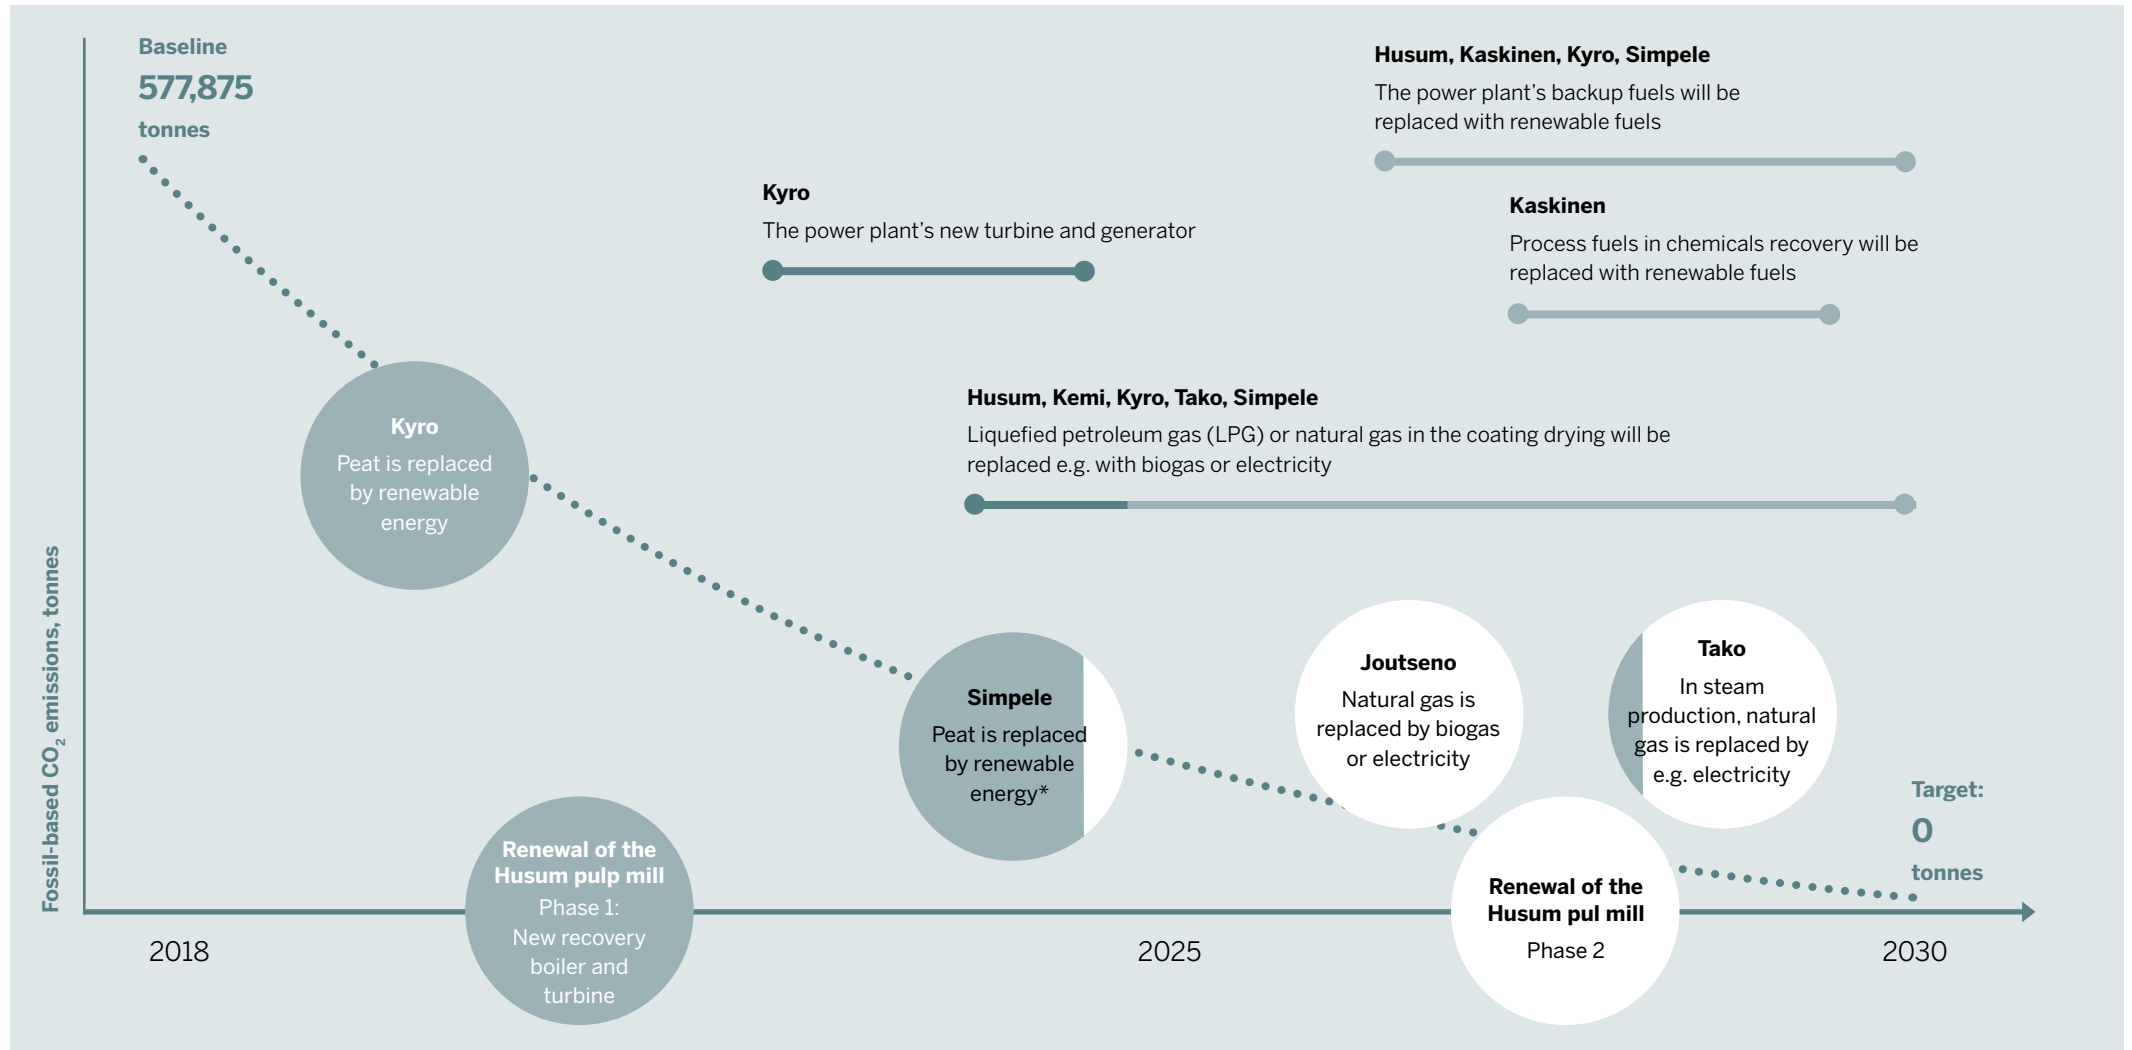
Baseline
577,875
tonnes

Husum, Kaskinen, Kyro, Simpele
The power plant's backup fuels will be replaced with renewable fuels

Kyro
The power plant's new turbine and generator

Kaskinen
Process fuels in chemicals recovery will be replaced with renewable fuels

Husum, Kemi, Kyro, Tako, Simpele
Liquefied petroleum gas (LPG) or natural gas in the coating drying will be replaced e.g. with biogas or electricity

Kyro
Peat is replaced by renewable energy

Simpele
Peat is replaced by renewable energy*

Joutseno
Natural gas is replaced by biogas or electricity

Tako
In steam production, natural gas is replaced by e.g. electricity

Target:
0
tonnes

Renewal of the Husum pulp mill
Phase 1:
New recovery boiler and turbine

Renewal of the Husum pul mill
Phase 2

Fossil-based $CO_2$ emissions, tonnes

2018
2025
2030